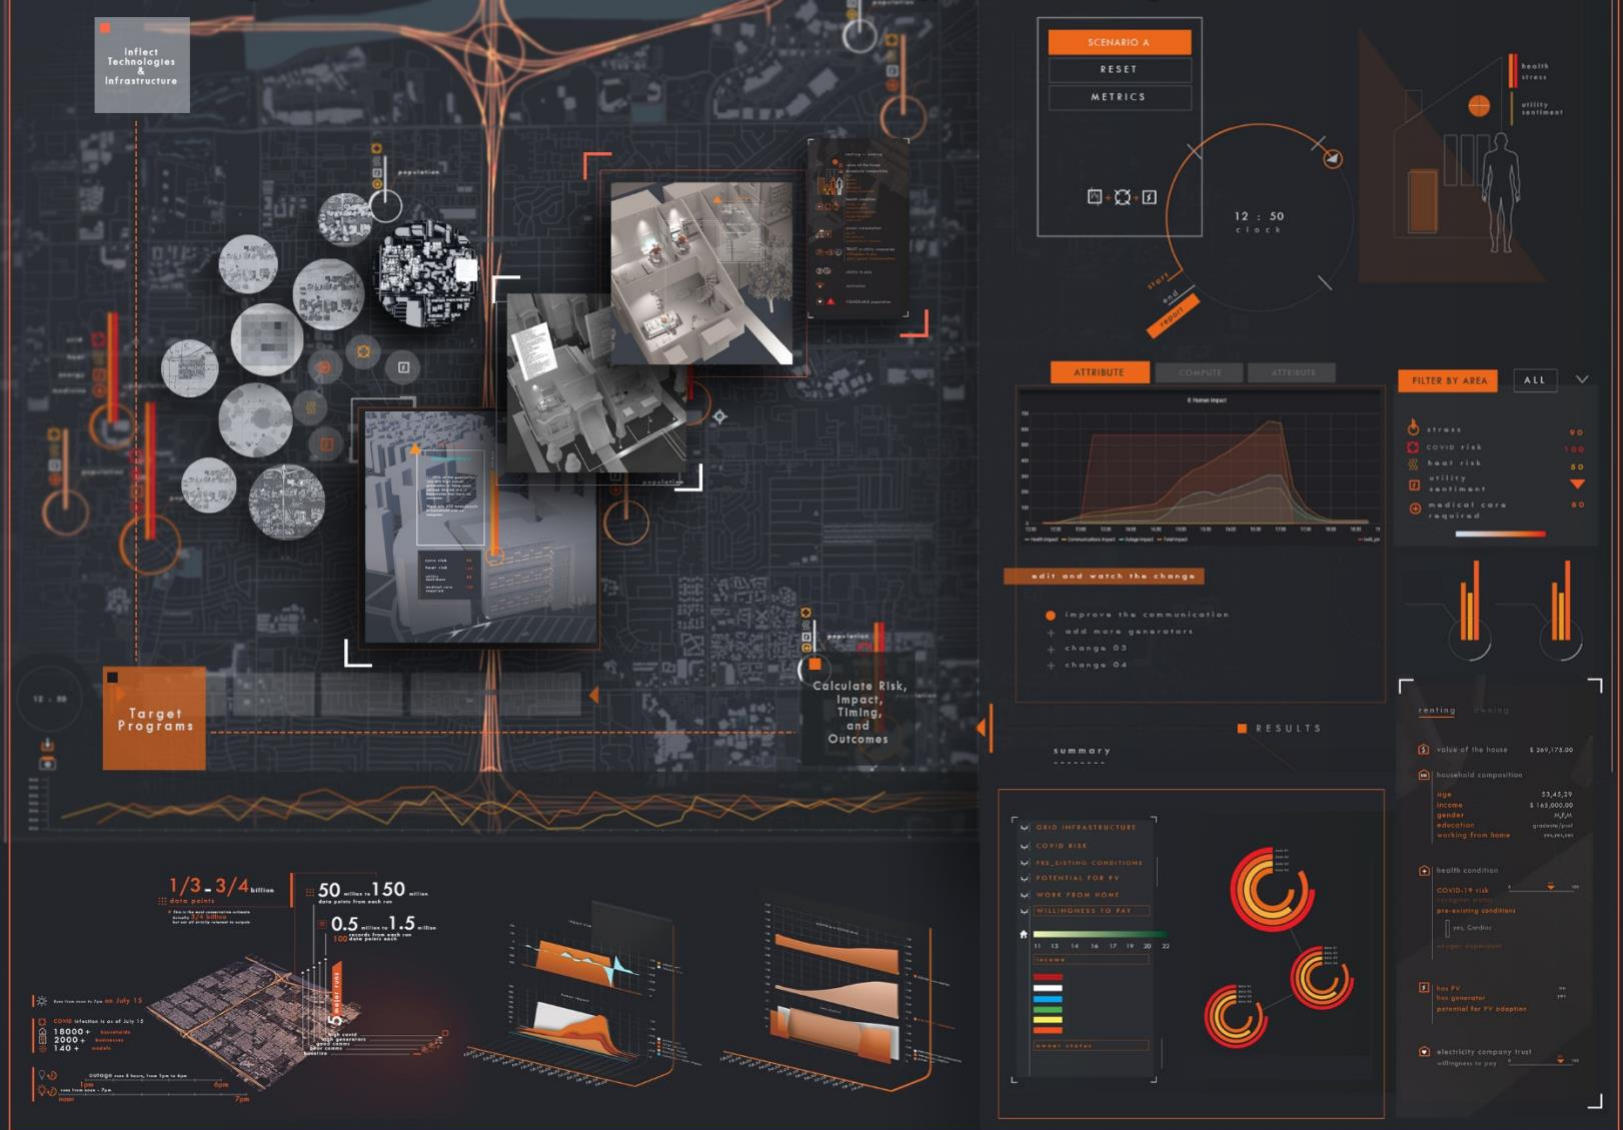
Inflect Technologies & Infrastructure

population

Target Programs

Calculate Risk, Impact, Timing, and Outcomes

SCENARIO A
RESET
METRICS

12 : 50
clock

start
end
repeat

health
stress
utility
sentiment

ATTRIBUTE
COMPUTE
ATTRIBUTE

FILTER BY AREA
ALL

stress 90
covid risk 100
heat risk 80
utility sentiment
medical care required 60

edit and watch the change

improve the communication
add more generators
change 03
change 04

RESULTS

summary

GRID INFRASTRUCTURE
COVID RISK
PRE_EXISTING CONDITIONS
POTENTIAL FOR PV
WORK FROM HOME
WILLINGNESS TO PAY

11 13 14 16 17 19 20 22

income

owner status

renting owning

value of the house $ 269,175.00
household composition
age 53,45,29
income $ 165,000.00
gender M,F,M
education graduate/post
working from home yes,yes,yes

health condition
COVID-19 risk
pre-existing conditions
yes, Cardiac

has PV
has generator
potential for PV adoption

electricity company trust
willingness to pay

1/3 - 3/4 billion
data points

50 million to 150 million

0.5 million to 1.5 million
100 data points each

on July 15
18000+
2000+
140+
outage
1pm
6pm
7pm
noon